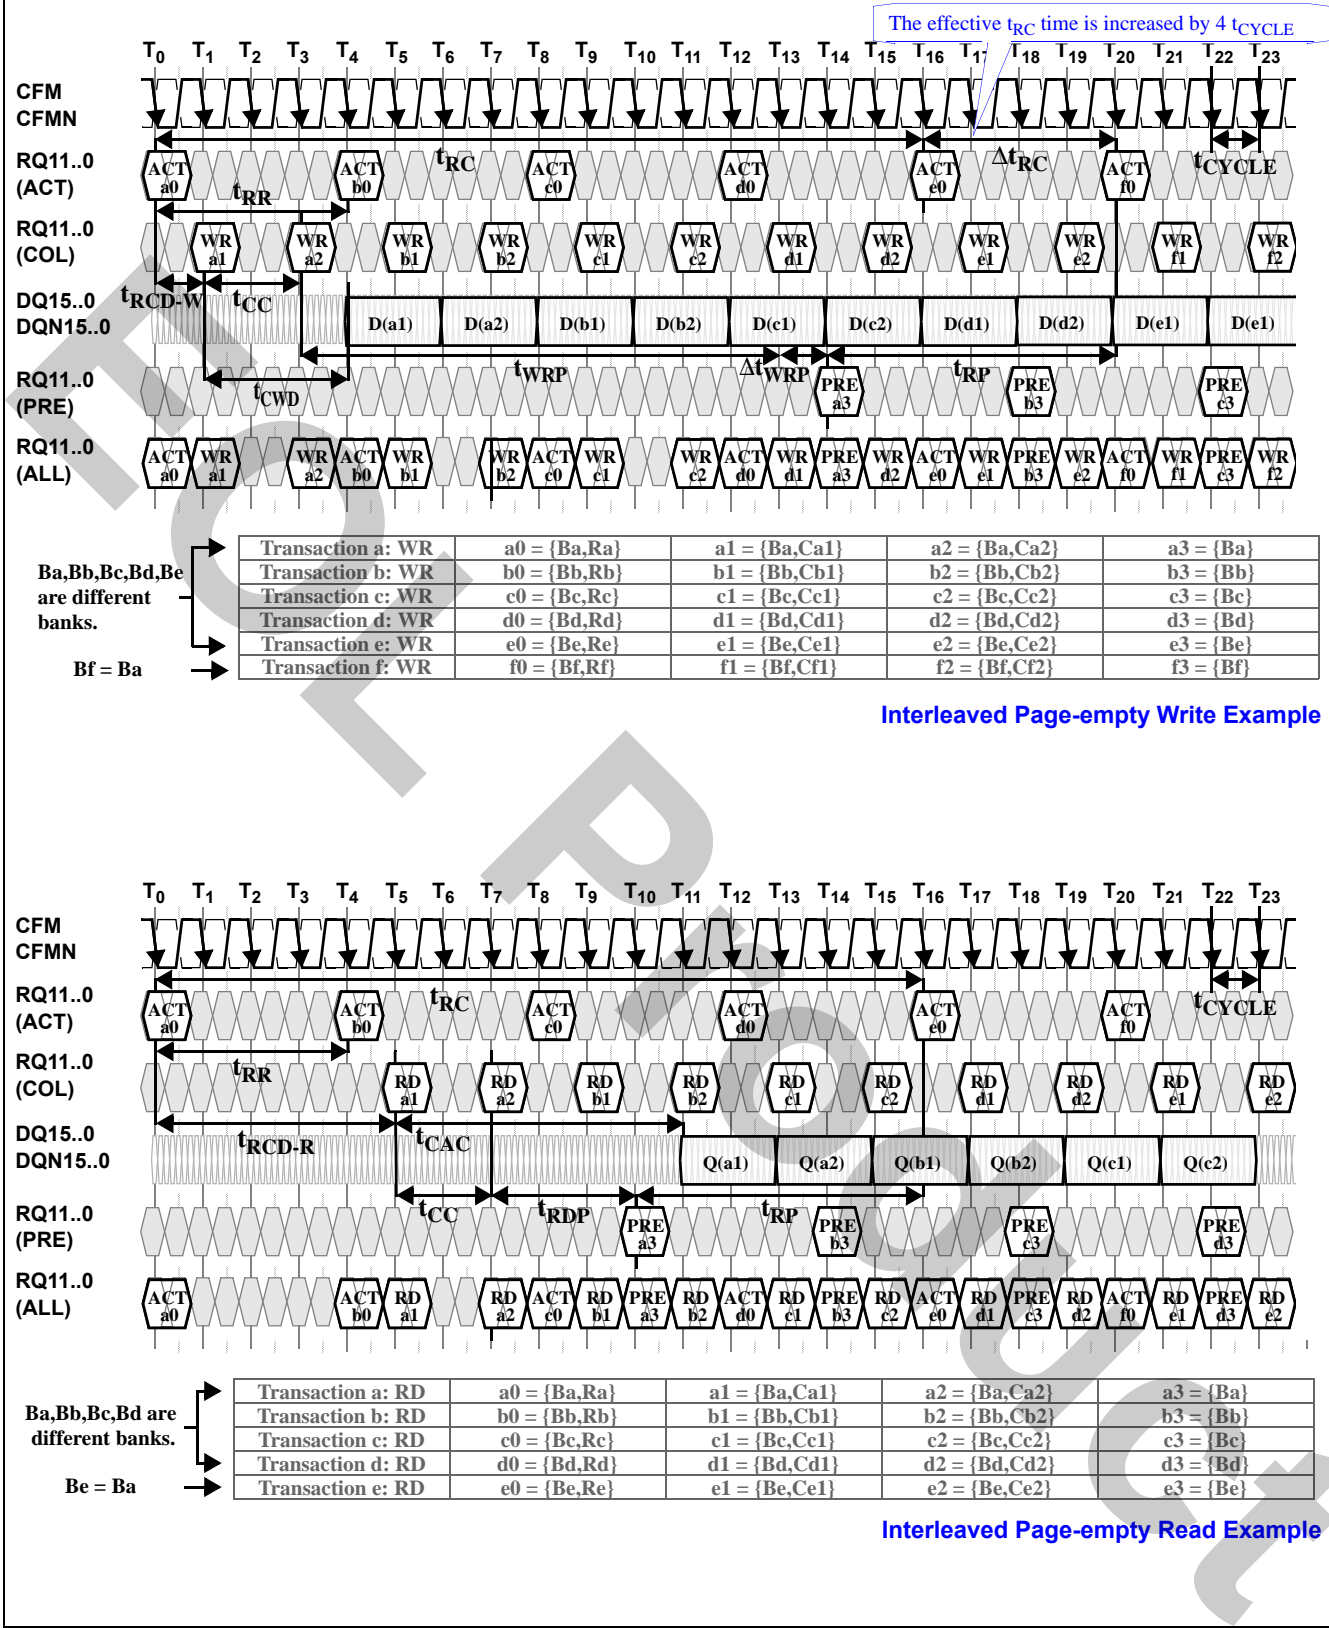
The effective $t_{RC}$ time is increased by 4 $t_{CYCLE}$

$T_0$ $T_1$ $T_2$ $T_3$ $T_4$ $T_5$ $T_6$ $T_7$ $T_8$ $T_9$ $T_{10}$ $T_{11}$ $T_{12}$ $T_{13}$ $T_{14}$ $T_{15}$ $T_{16}$ $T_{17}$ $T_{18}$ $T_{19}$ $T_{20}$ $T_{21}$ $T_{22}$ $T_{23}$

CFM
CFMN

RQ11..0 (ACT)
ACT a0 ACT b0 $t_{RC}$ ACT c0 ACT d0 ACT e0 $\Delta t_{RC}$ ACT f0 $t_{CYCLE}$
$t_{RR}$

RQ11..0 (COL)
WR a1 WR a2 WR b1 WR b2 WR c1 WR c2 WR d1 WR d2 WR e1 WR e2 WR f1 WR f2

DQ15..0 DQN15..0
$t_{RCD-W}$ $t_{CC}$ D(a1) D(a2) D(b1) D(b2) D(c1) D(c2) D(d1) D(d2) D(e1) D(e1)
$t_{WRP}$ $\Delta t_{WRP}$ $t_{RP}$

RQ11..0 (PRE)
$t_{CWD}$ PRE a3 PRE b3 PRE c3

RQ11..0 (ALL)
ACT a0 WR a1 WR a2 ACT b0 WR b1 WR b2 ACT c0 WR c1 WR c2 ACT d0 WR d1 PRE a3 WR d2 ACT e0 WR e1 PRE b3 WR e2 ACT f0 WR f1 PRE c3 WR f2

Ba,Bb,Bc,Bd,Be are different banks.

Bf = Ba

| Transaction a: WR | a0 = {Ba,Ra} | a1 = {Ba,Ca1} | a2 = {Ba,Ca2} | a3 = {Ba} |
|---|---|---|---|---|
| Transaction b: WR | b0 = {Bb,Rb} | b1 = {Bb,Cb1} | b2 = {Bb,Cb2} | b3 = {Bb} |
| Transaction c: WR | c0 = {Bc,Rc} | c1 = {Bc,Cc1} | c2 = {Bc,Cc2} | c3 = {Bc} |
| Transaction d: WR | d0 = {Bd,Rd} | d1 = {Bd,Cd1} | d2 = {Bd,Cd2} | d3 = {Bd} |
| Transaction e: WR | e0 = {Be,Re} | e1 = {Be,Ce1} | e2 = {Be,Ce2} | e3 = {Be} |
| Transaction f: WR | f0 = {Bf,Rf} | f1 = {Bf,Cf1} | f2 = {Bf,Cf2} | f3 = {Bf} |

Interleaved Page-empty Write Example

$T_0$ $T_1$ $T_2$ $T_3$ $T_4$ $T_5$ $T_6$ $T_7$ $T_8$ $T_9$ $T_{10}$ $T_{11}$ $T_{12}$ $T_{13}$ $T_{14}$ $T_{15}$ $T_{16}$ $T_{17}$ $T_{18}$ $T_{19}$ $T_{20}$ $T_{21}$ $T_{22}$ $T_{23}$

CFM
CFMN

RQ11..0 (ACT)
ACT a0 ACT b0 $t_{RC}$ ACT c0 ACT d0 ACT e0 ACT f0 $t_{CYCLE}$

RQ11..0 (COL)
$t_{RR}$ RD a1 RD a2 RD b1 RD b2 RD c1 RD c2 RD d1 RD d2 RD e1 RD e2

DQ15..0 DQN15..0
$t_{RCD-R}$ $t_{CAC}$ Q(a1) Q(a2) Q(b1) Q(b2) Q(c1) Q(c2)

RQ11..0 (PRE)
$t_{CC}$ $t_{RDP}$ PRE a3 $t_{RP}$ PRE b3 PRE c3 PRE d3

RQ11..0 (ALL)
ACT a0 ACT b0 RD a1 RD a2 ACT c0 RD b1 PRE a3 RD b2 ACT d0 RD c1 PRE b3 RD c2 ACT e0 RD d1 PRE c3 RD d2 ACT f0 RD e1 PRE d3 RD e2

Ba,Bb,Bc,Bd are different banks.

Be = Ba

| Transaction a: RD | a0 = {Ba,Ra} | a1 = {Ba,Ca1} | a2 = {Ba,Ca2} | a3 = {Ba} |
|---|---|---|---|---|
| Transaction b: RD | b0 = {Bb,Rb} | b1 = {Bb,Cb1} | b2 = {Bb,Cb2} | b3 = {Bb} |
| Transaction c: RD | c0 = {Bc,Rc} | c1 = {Bc,Cc1} | c2 = {Bc,Cc2} | c3 = {Bc} |
| Transaction d: RD | d0 = {Bd,Rd} | d1 = {Bd,Cd1} | d2 = {Bd,Cd2} | d3 = {Bd} |
| Transaction e: RD | e0 = {Be,Re} | e1 = {Be,Ce1} | e2 = {Be,Ce2} | e3 = {Be} |

Interleaved Page-empty Read Example